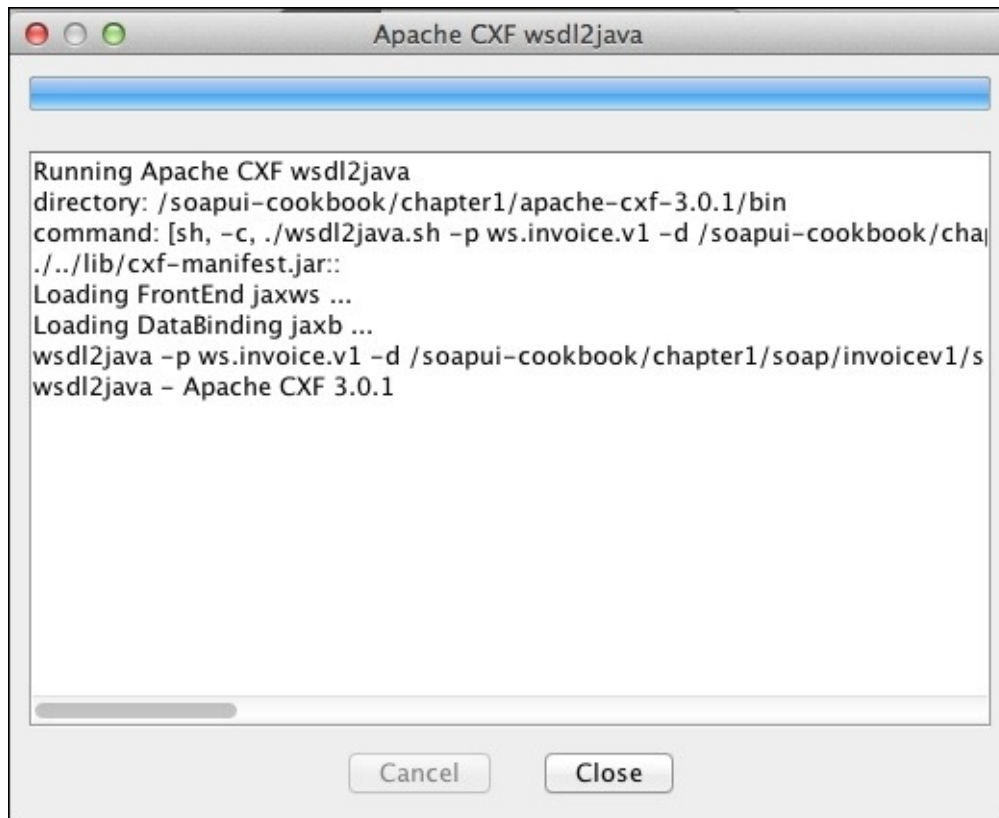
Apache CXF wsdl2java

Running Apache CXF wsdl2java
directory: /soapui-cookbook/chapter1/apache-cxf-3.0.1/bin
command: [sh, -c, ./wsdl2java.sh -p ws.invoice.v1 -d /soapui-cookbook/cha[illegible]
./../lib/cxf-manifest.jar::
Loading FrontEnd jaxws ...
Loading DataBinding jaxb ...
wsdl2java -p ws.invoice.v1 -d /soapui-cookbook/chapter1/soap/invoicev1/s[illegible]
wsdl2java - Apache CXF 3.0.1

Cancel
Close